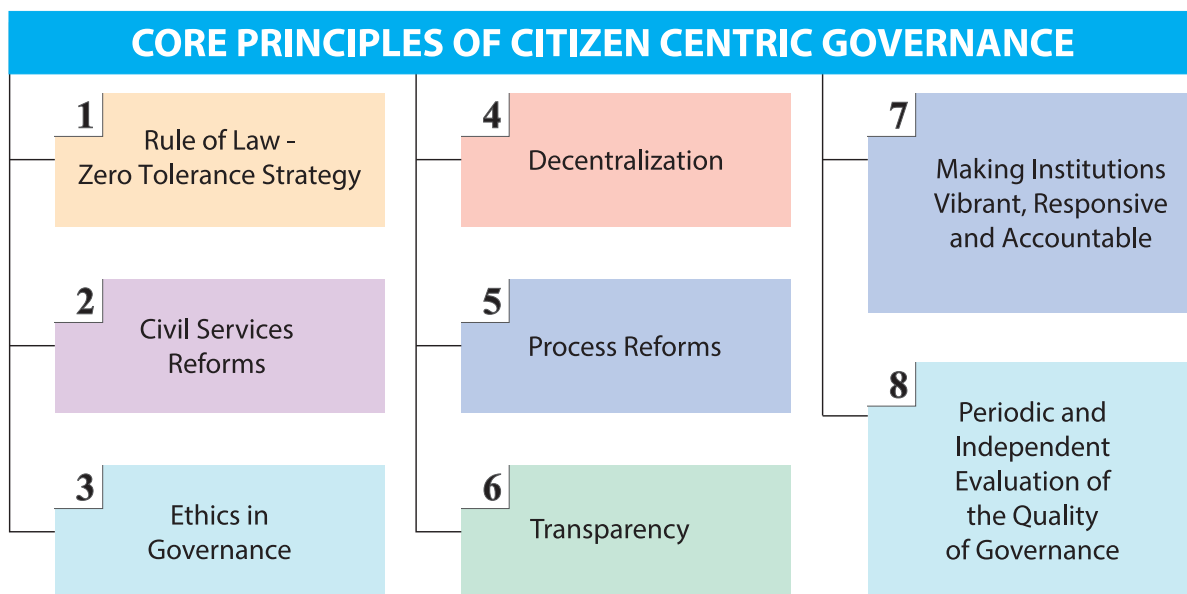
CORE PRINCIPLES OF CITIZEN CENTRIC GOVERNANCE

1 Rule of Law - Zero Tolerance Strategy

2 Civil Services Reforms

3 Ethics in Governance

4 Decentralization

5 Process Reforms

6 Transparency

7 Making Institutions Vibrant, Responsive and Accountable

8 Periodic and Independent Evaluation of the Quality of Governance